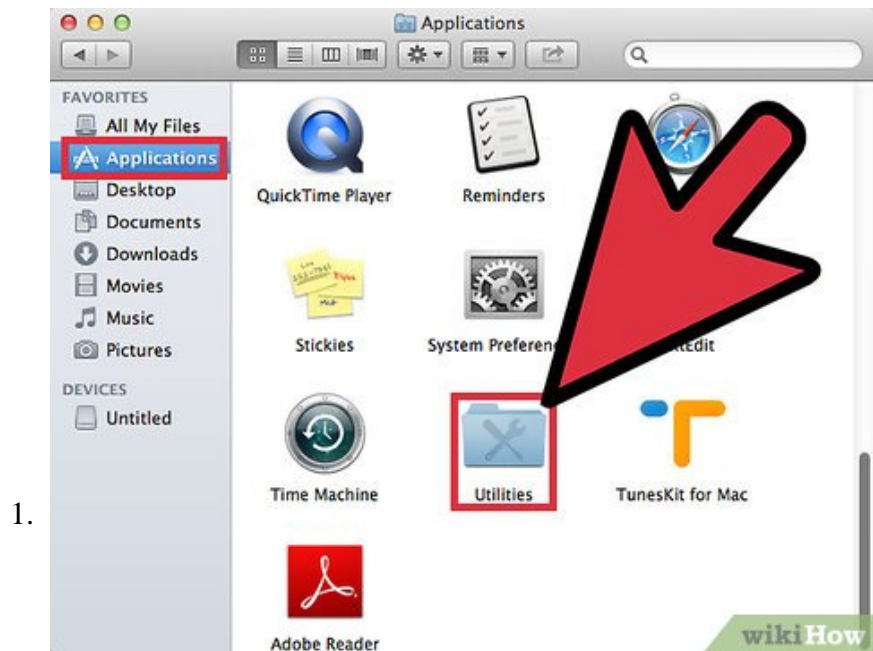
1.

Applications

FAVORITES
All My Files
Applications
Desktop
Documents
Downloads
Movies
Music
Pictures
DEVICES
Untitled

QuickTime Player
Reminders
Stickies
System Preferen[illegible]
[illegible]tEdit
Time Machine
Utilities
TunesKit for Mac
Adobe Reader

wikiHow